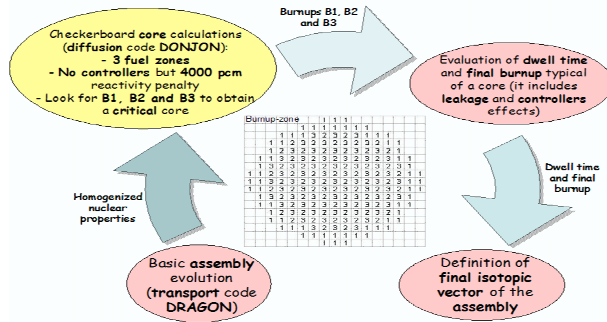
Checkerboard core calculations (diffusion code DONJON):
- 3 fuel zones
- No controllers but 4000 pcm reactivity penalty
- Look for B1, B2 and B3 to obtain a critical core

Burnups B1, B2 and B3

Evaluation of dwell time and final burnup typical of a core (it includes leakage and controllers effects)

Dwell time and final burnup

Definition of final isotopic vector of the assembly

Basic assembly evolution (transport code DRAGON)

Homogenized nuclear properties

Burnup-zone